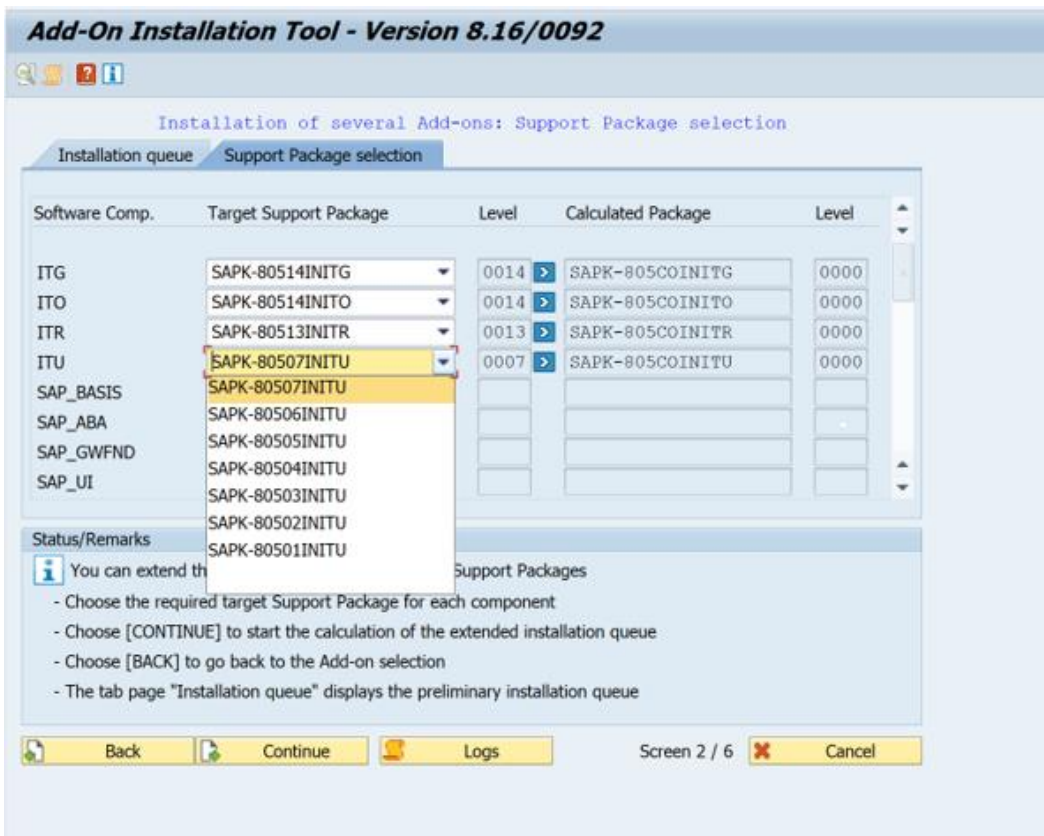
Add-On Installation Tool - Version 8.16/0092

Installation of several Add-ons: Support Package selection

Installation queue | Support Package selection

| Software Comp. | Target Support Package | Level | Calculated Package | Level |
|---|---|---|---|---|
| ITG | SAPK-80514INITG | 0014 | SAPK-805COINITG | 0000 |
| ITO | SAPK-80514INITO | 0014 | SAPK-805COINITO | 0000 |
| ITR | SAPK-80513INITR | 0013 | SAPK-805COINITR | 0000 |
| ITU | SAPK-80507INITU | 0007 | SAPK-805COINITU | 0000 |
| SAP_BASIS | | | | |
| SAP_ABA | | | | |
| SAP_GWFND | | | | |
| SAP_UI | | | | |

SAPK-80507INITU
SAPK-80506INITU
SAPK-80505INITU
SAPK-80504INITU
SAPK-80503INITU
SAPK-80502INITU
SAPK-80501INITU

Status/Remarks

You can extend th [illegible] Support Packages
- Choose the required target Support Package for each component
- Choose [CONTINUE] to start the calculation of the extended installation queue
- Choose [BACK] to go back to the Add-on selection
- The tab page "Installation queue" displays the preliminary installation queue

Back | Continue | Logs | Screen 2 / 6 | Cancel